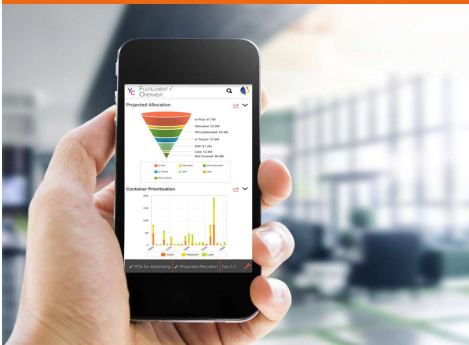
YC FULFILLMENT / OVERVIEW

Projected Allocation

In Pick 47,396
Allocated 23,906
Shrinkwrapped 26,986
In Transit 27,693
WIP 47,296
Later 12,384
Not Covered 86,096

Container Prioritization

POs for advertising
Projected Allocation
Top 5 V